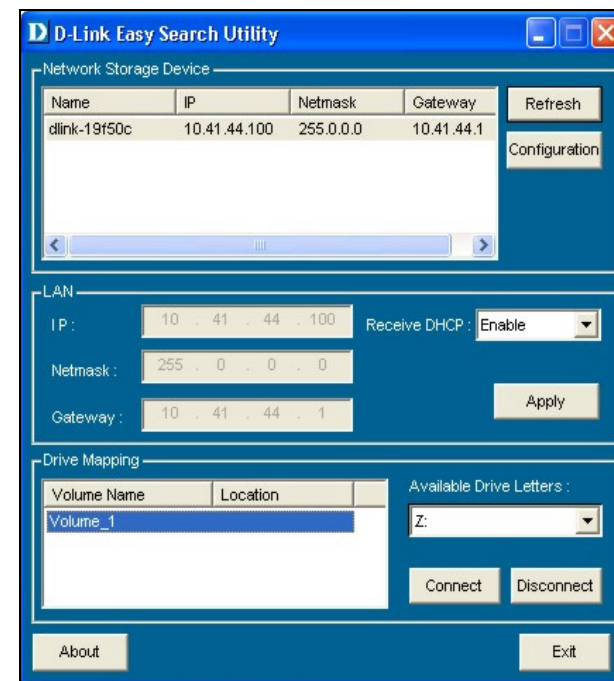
D D-Link Easy Search Utility

Network Storage Device

| Name | IP | Netmask | Gateway |
|---|---|---|---|
| dlink-19f50c | 10.41.44.100 | 255.0.0.0 | 10.41.44.1 |

Refresh
Configuration

LAN
IP : 10 . 41 . 44 . 100
Receive DHCP : Enable
Netmask : 255 . 0 . 0 . 0
Gateway : 10 . 41 . 44 . 1
Apply

Drive Mapping

| Volume Name | Location |
|---|---|
| Volume_1 | |

Available Drive Letters :
Z:
Connect
Disconnect

About
Exit